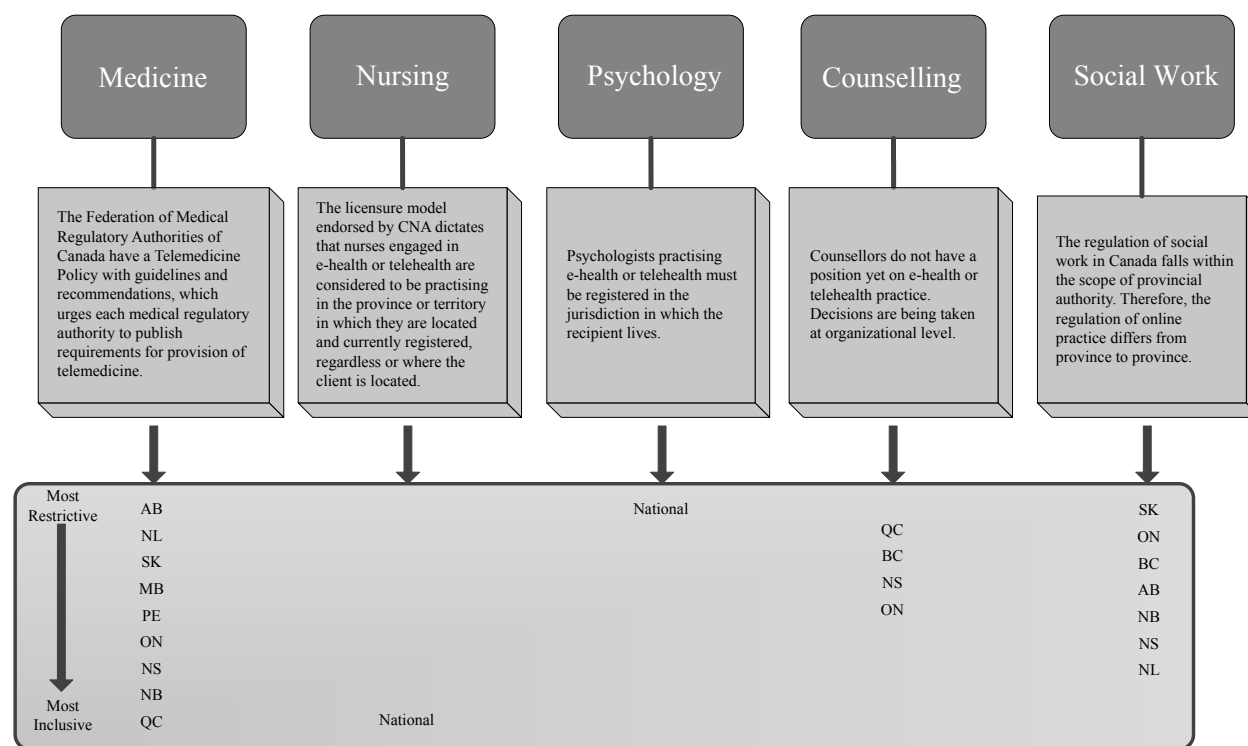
Medicine

Nursing

Psychology

Counselling

Social Work

The Federation of Medical Regulatory Authorities of Canada have a Telemedicine Policy with guidelines and recommendations, which urges each medical regulatory authority to publish requirements for provision of telemedicine.

The licensure model endorsed by CNA dictates that nurses engaged in e-health or telehealth are considered to be practising in the province or territory in which they are located and currently registered, regardless or where the client is located.

Psychologists practising e-health or telehealth must be registered in the jurisdiction in which the recipient lives.

Counsellors do not have a position yet on e-health or telehealth practice. Decisions are being taken at organizational level.

The regulation of social work in Canada falls within the scope of provincial authority. Therefore, the regulation of online practice differs from province to province.

Most Restrictive

Most Inclusive

AB
NL
SK
MB
PE
ON
NS
NB
QC

National

National

QC
BC
NS
ON

SK
ON
BC
AB
NB
NS
NL